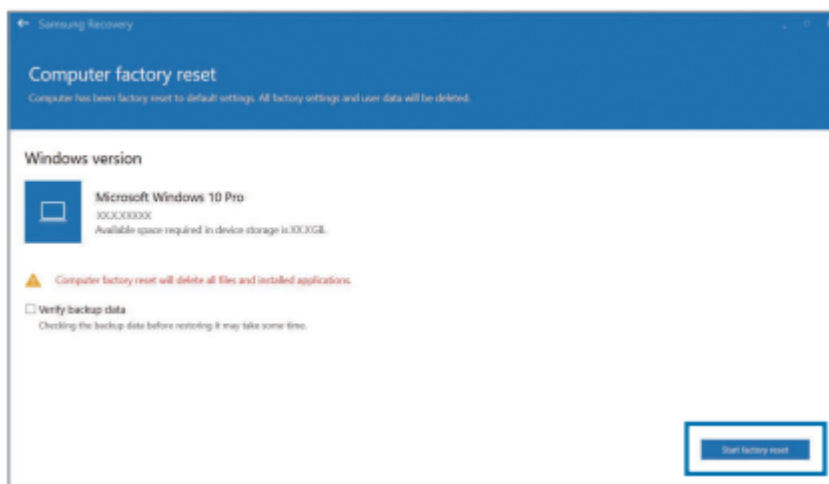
Samsung Recovery

Computer factory reset

Computer has been factory reset to default settings. All factory settings and user data will be deleted.

Windows version

Microsoft Windows 10 Pro

XXXXXXXXX

Available space required in device storage is XXXGB.

Computer factory reset will delete all files and installed applications.

Verify backup data

Checking the backup data before restoring it may take some time.

Start factory reset